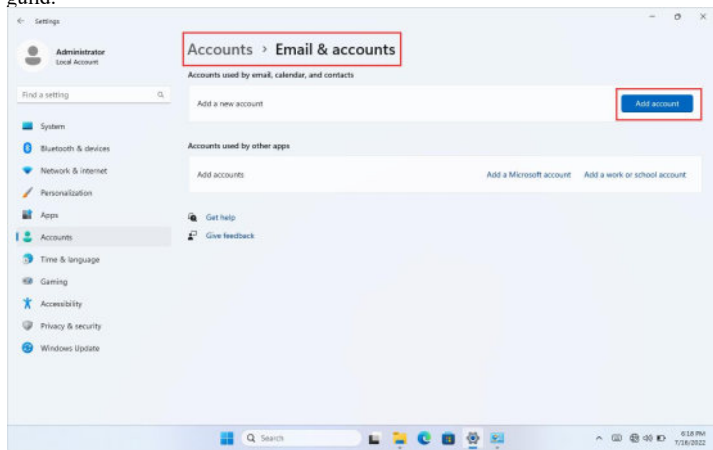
guide.

Settings

Administrator
Local Account

Find a setting

System
Bluetooth & devices
Network & internet
Personalization
Apps
Accounts
Time & language
Gaming
Accessibility
Privacy & security
Windows Update

Accounts > Email & accounts

Accounts used by email, calendar, and contacts

Add a new account
Add account

Accounts used by other apps

Add accounts
Add a Microsoft account
Add a work or school account

Get help
Give feedback

Search

6:18 PM
7/16/2022